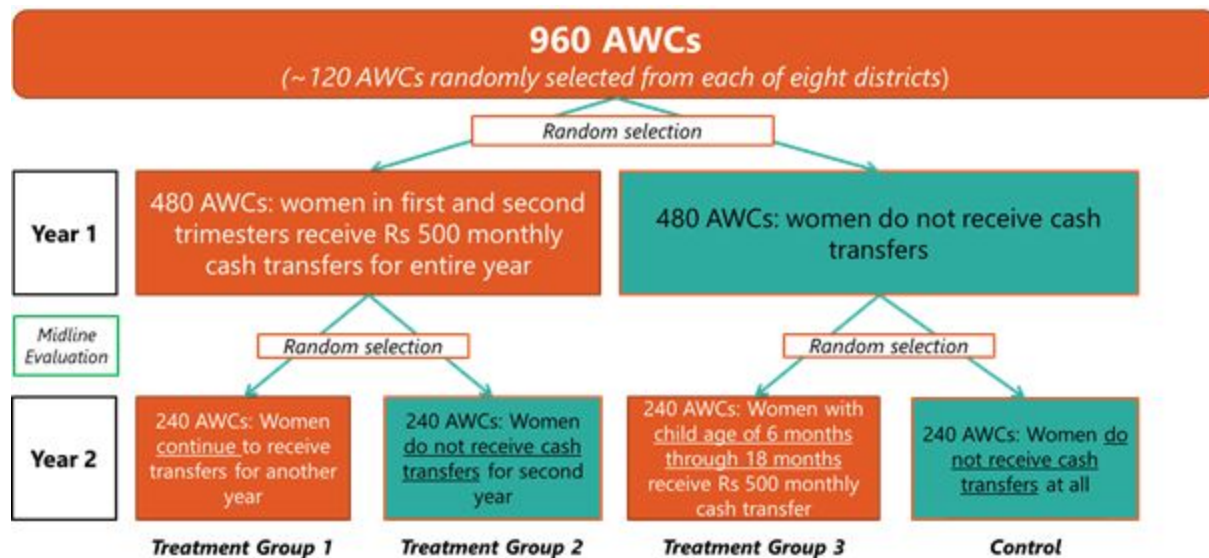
960 AWCs
(~120 AWCs randomly selected from each of eight districts)

Random selection

Year 1

480 AWCs: women in first and second trimesters receive Rs 500 monthly cash transfers for entire year

480 AWCs: women do not receive cash transfers

Midline Evaluation

Random selection

Random selection

Year 2

240 AWCs: Women continue to receive transfers for another year

240 AWCs: Women do not receive cash transfers for second year

240 AWCs: Women with child age of 6 months through 18 months receive Rs 500 monthly cash transfer

240 AWCs: Women do not receive cash transfers at all

Treatment Group 1

Treatment Group 2

Treatment Group 3

Control